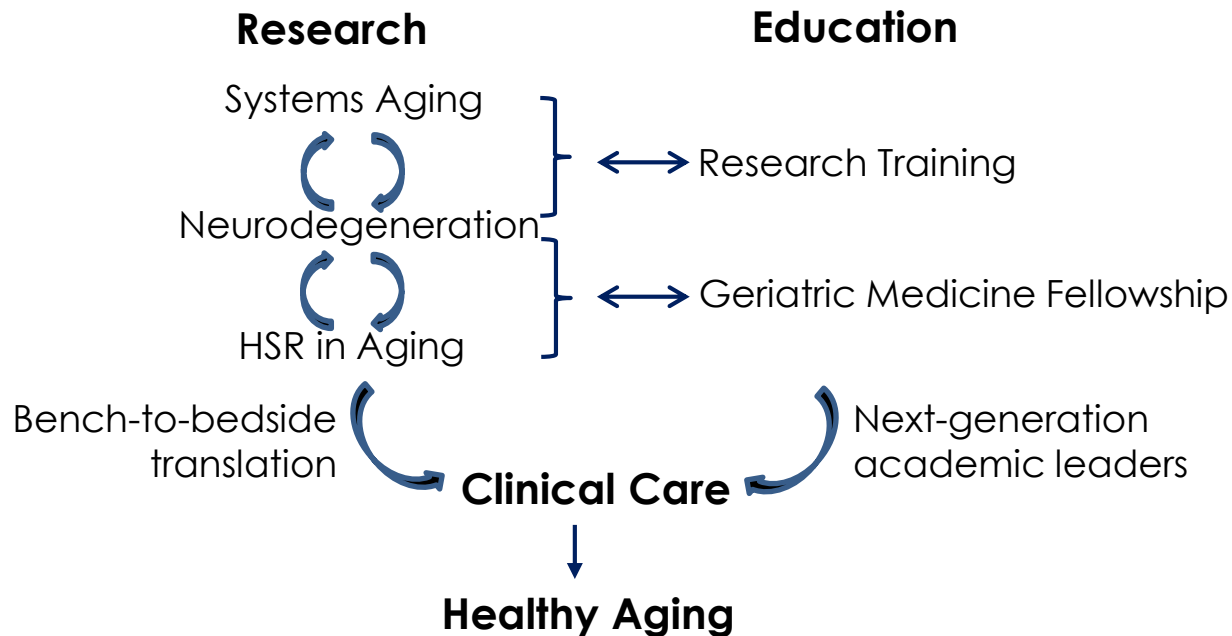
Research

Education

Systems Aging

Neurodegeneration

HSR in Aging

Research Training

Geriatric Medicine Fellowship

Bench-to-bedside translation

Next-generation academic leaders

Clinical Care

Healthy Aging